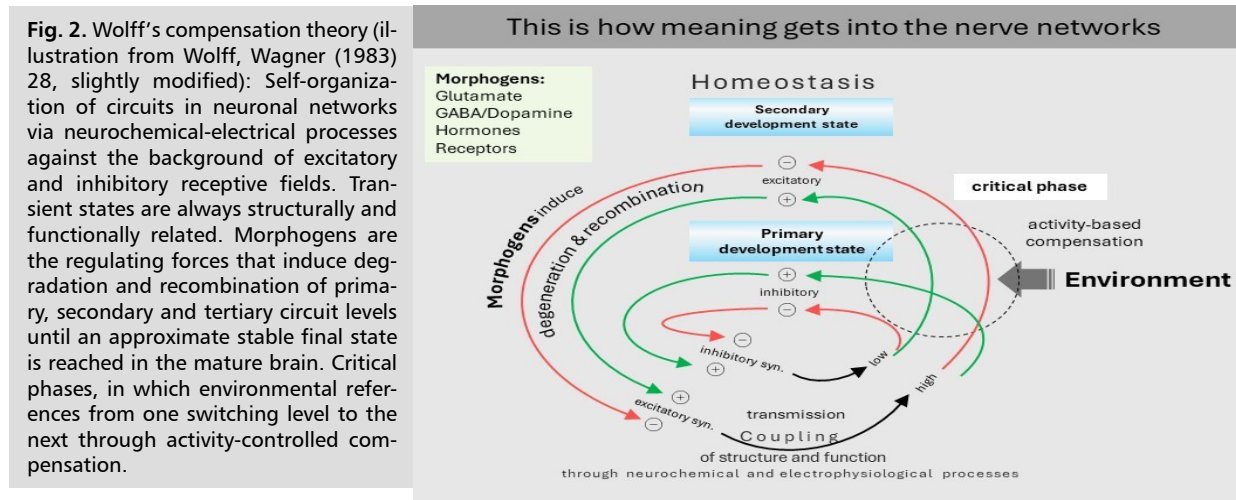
**Fig. 2.** Wolff's compensation theory (illustration from Wolff, Wagner (1983) 28, slightly modified): Self-organization of circuits in neuronal networks via neurochemical-electrical processes against the background of excitatory and inhibitory receptive fields. Transient states are always structurally and functionally related. Morphogens are the regulating forces that induce degradation and recombination of primary, secondary and tertiary circuit levels until an approximate stable final state is reached in the mature brain. Critical phases, in which environmental references from one switching level to the next through activity-controlled compensation.

This is how meaning gets into the nerve networks

Morphogens:
Glutamate
GABA/Dopamine
Hormones
Receptors

Homeostasis

Secondary development state

⊖
excitatory
⊕

critical phase

Morphogens induce
degeneration & recombination

Primary development state

activity-based compensation

Environment

⊕
inhibitory
⊖

⊖
inhibitory syn.
⊕

low

high

⊕
excitatory syn.
⊖

transmission
Coupling
of structure and function
through neurochemical and electrophysiological processes